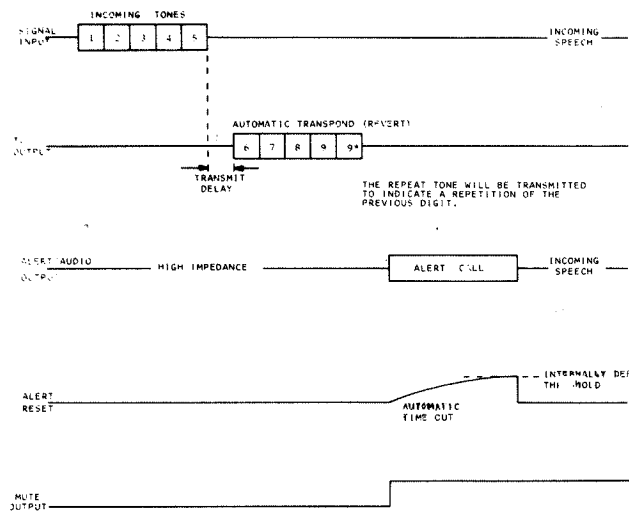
INCOMING TONES

SIGNAL INPUT

1 2 3 4 5

INCOMING SPEECH

AUTOMATIC TRANSPOND (REVERT)

TX OUTPUT

6 7 8 9 9*

TRANSMIT DELAY

THE REPEAT TONE WILL BE TRANSMITTED TO INDICATE A REPETITION OF THE PREVIOUS DIGIT.

ALERT AUDIO OUTPUT

HIGH IMPEDANCE

ALERT CALL

INCOMING SPEECH

INTERNALLY DEF THRESHOLD

ALERT RESET

AUTOMATIC TIME OUT

MUTE OUTPUT